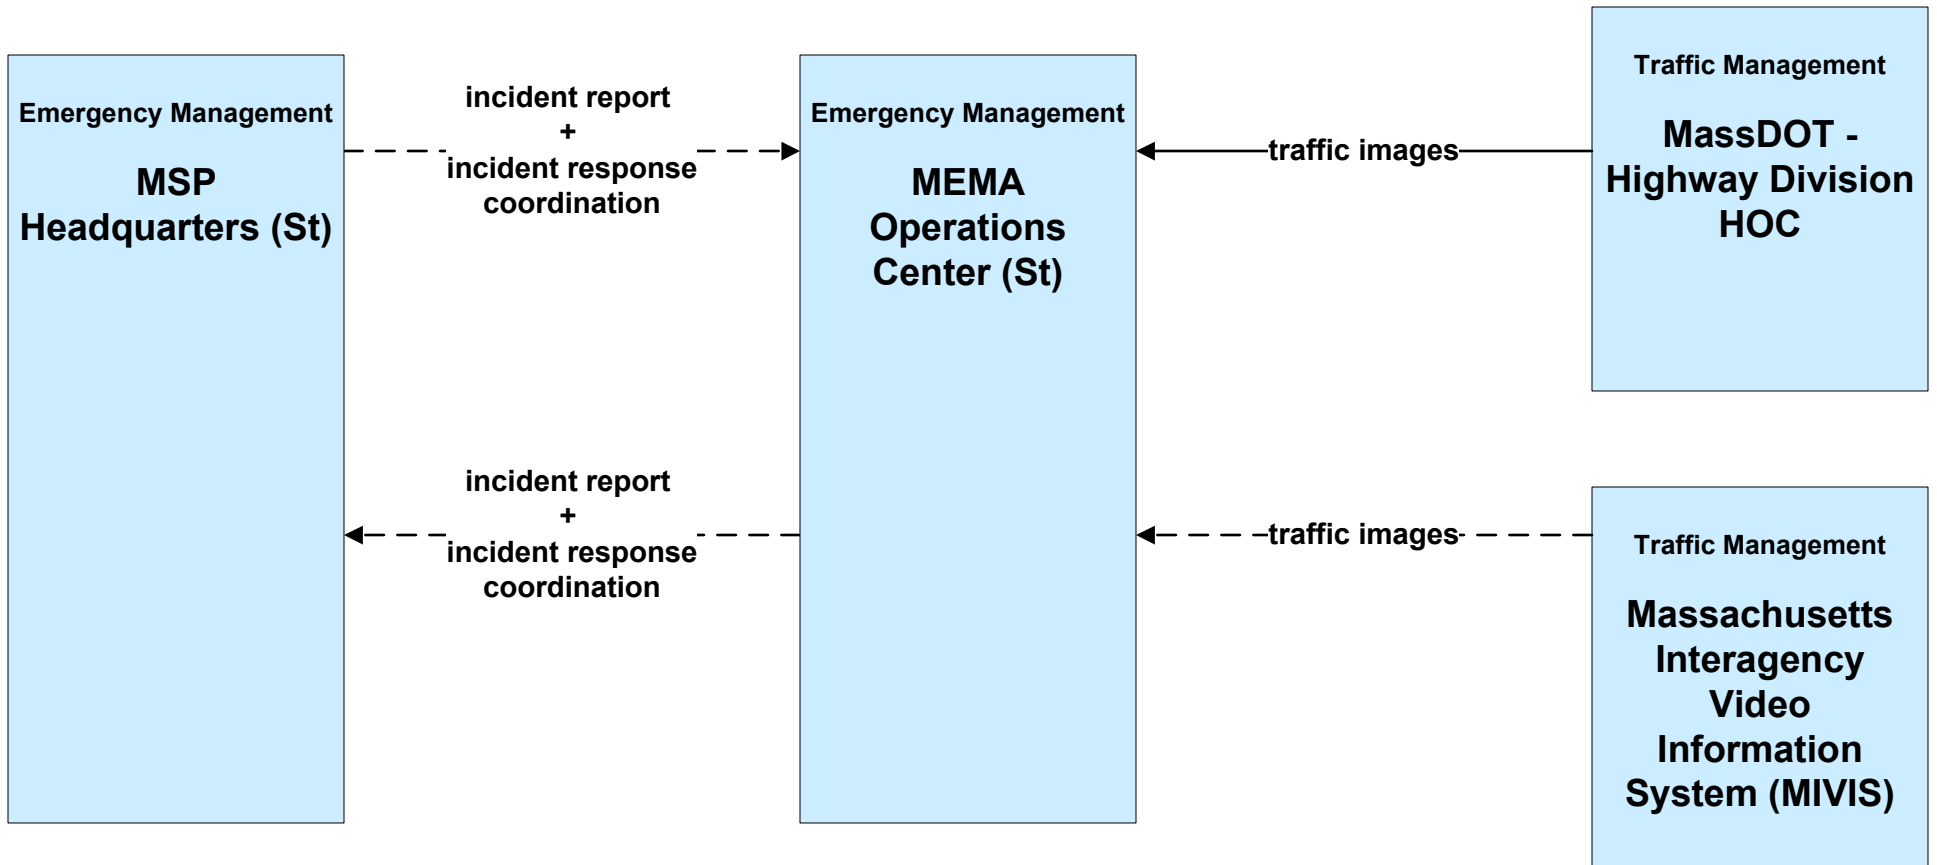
Emergency Management

MSP Headquarters (St)

incident report + incident response coordination

Emergency Management

MEMA Operations Center (St)

traffic images

Traffic Management

MassDOT - Highway Division HOC

incident report + incident response coordination

traffic images

Traffic Management

Massachusetts Interagency Video Information System (MIVIS)